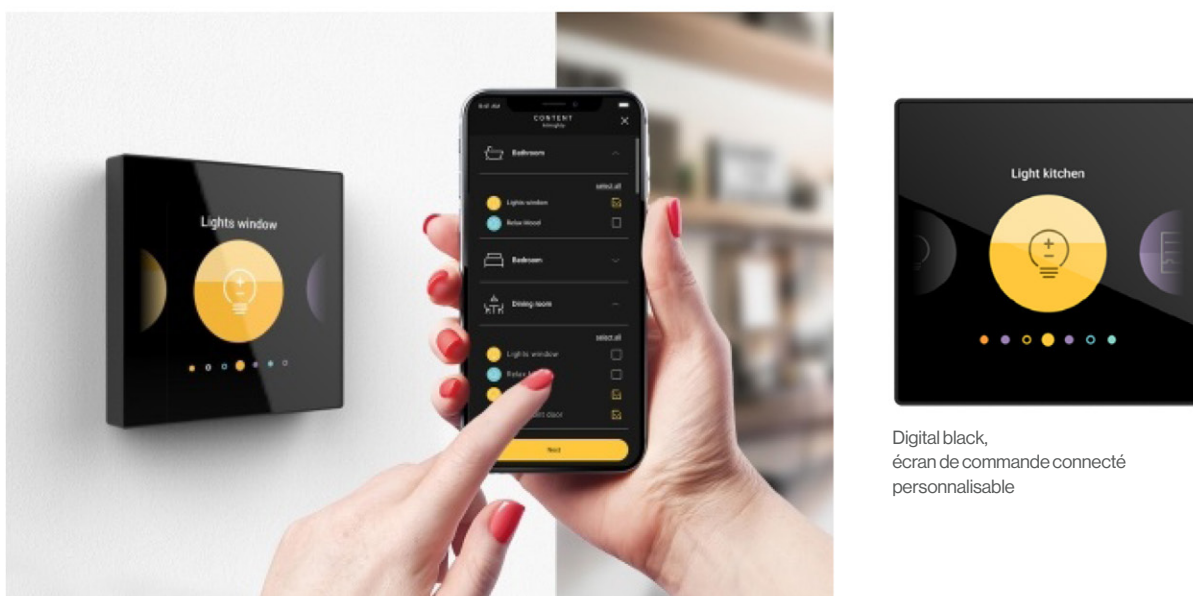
Lights window

CONTENT

Bathroom

select all

Lights window

Relax Wood

Bedroom

Dining room

select all

Lights window

Relax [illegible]

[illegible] door

Next

Light kitchen

Digital black, écran de commande connecté personnalisable